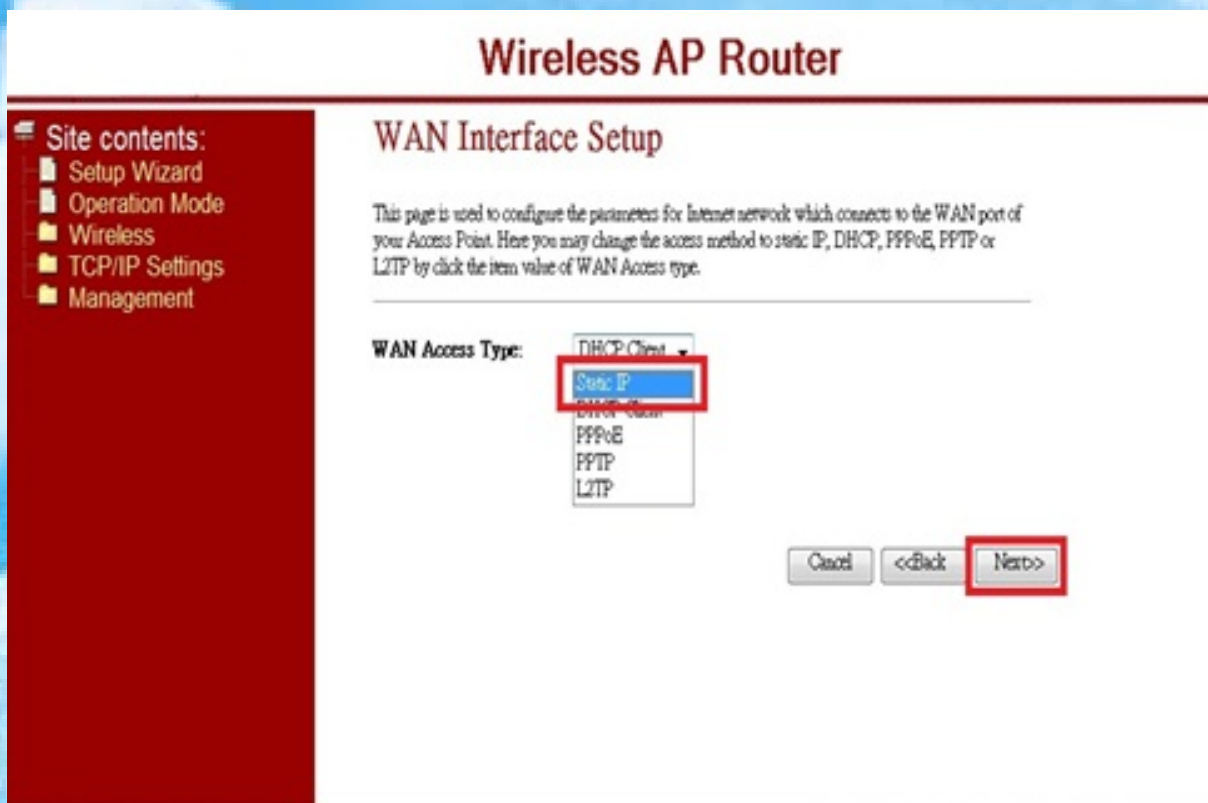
Wireless AP Router

Site contents:
Setup Wizard
Operation Mode
Wireless
TCP/IP Settings
Management

WAN Interface Setup

This page is used to configure the parameters for Internet network which connects to the WAN port of your Access Point. Here you may change the access method to static IP, DHCP, PPPoE, PPTP or L2TP by click the item value of WAN Access type.

WAN Access Type: DHCP Client

Static IP
DHCP Client
PPPoE
PPTP
L2TP

Cancel <<Back Next>>